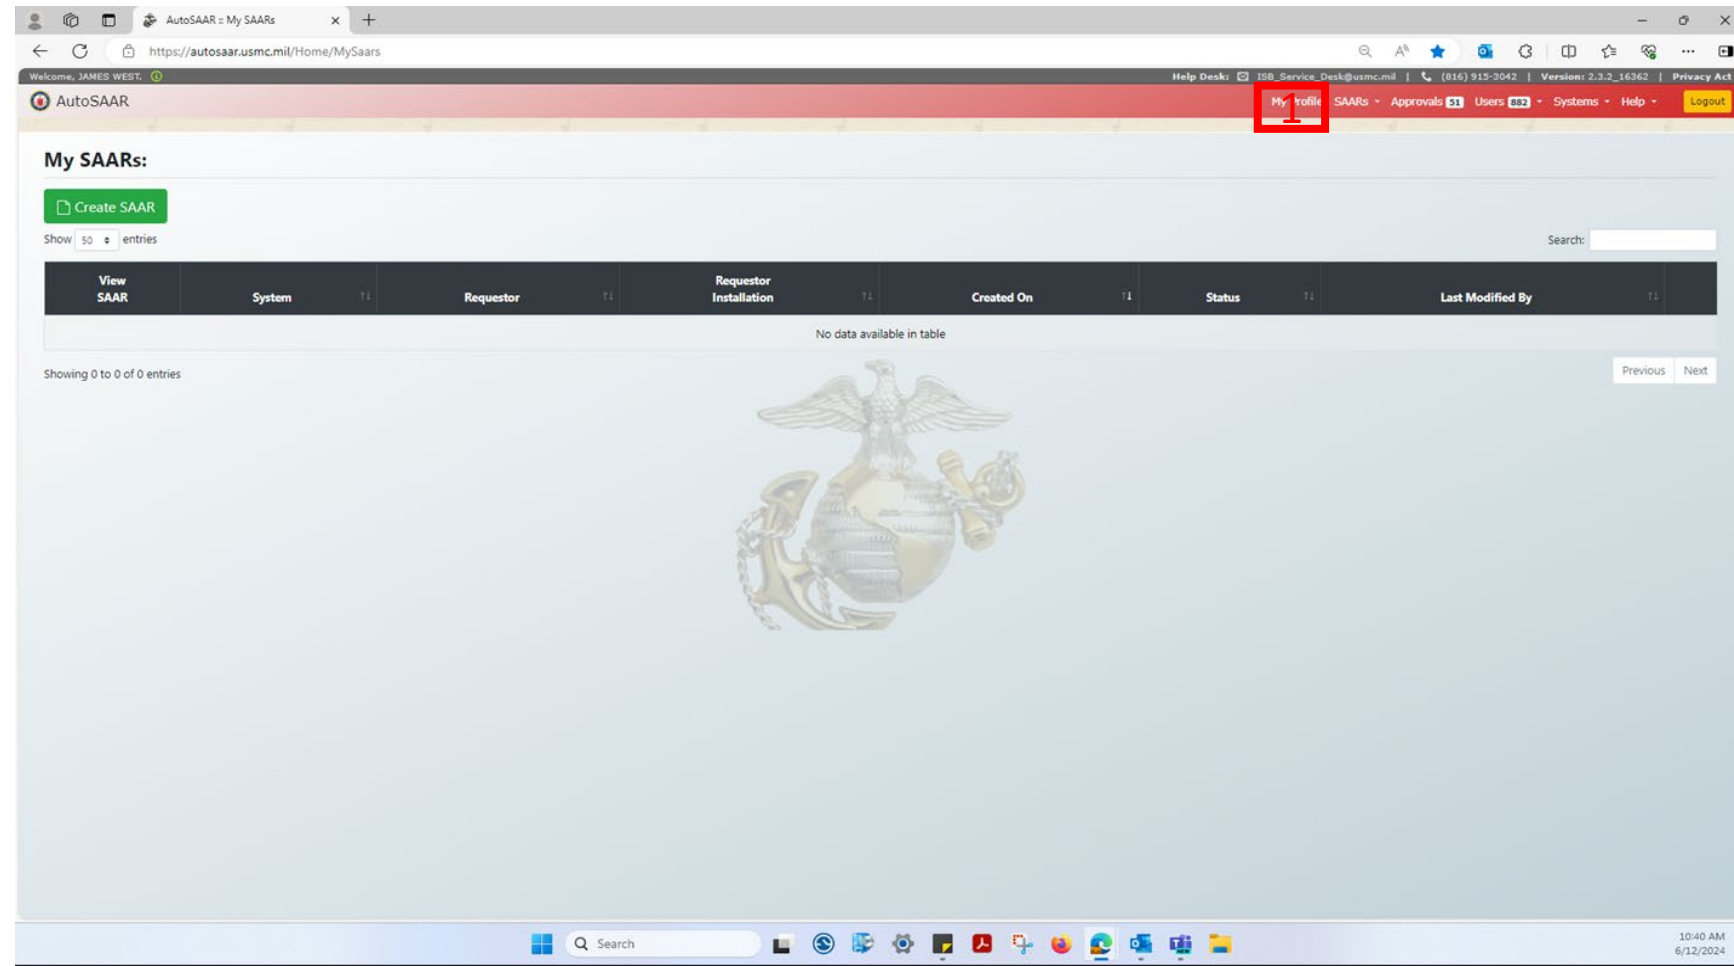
AutoSAAR :: My SAARs

https://autosaar.usmc.mil/Home/MySaars

Welcome, JAMES WEST.

Help Desk: ISB_Service_Desk@usmc.mil | (816) 915-3042 | Version: 2.3.2_16362 | Privacy Act

AutoSAAR

My Profile 1 SAARs Approvals 51 Users 882 Systems Help Logout

My SAARs:

Create SAAR

Show 50 entries

Search:

| View SAAR | System | Requestor | Requestor Installation | Created On | Status | Last Modified By |
|---|---|---|---|---|---|---|
| No data available in table | | | | | | |

Showing 0 to 0 of 0 entries

Previous Next

Search

10:40 AM
6/12/2024